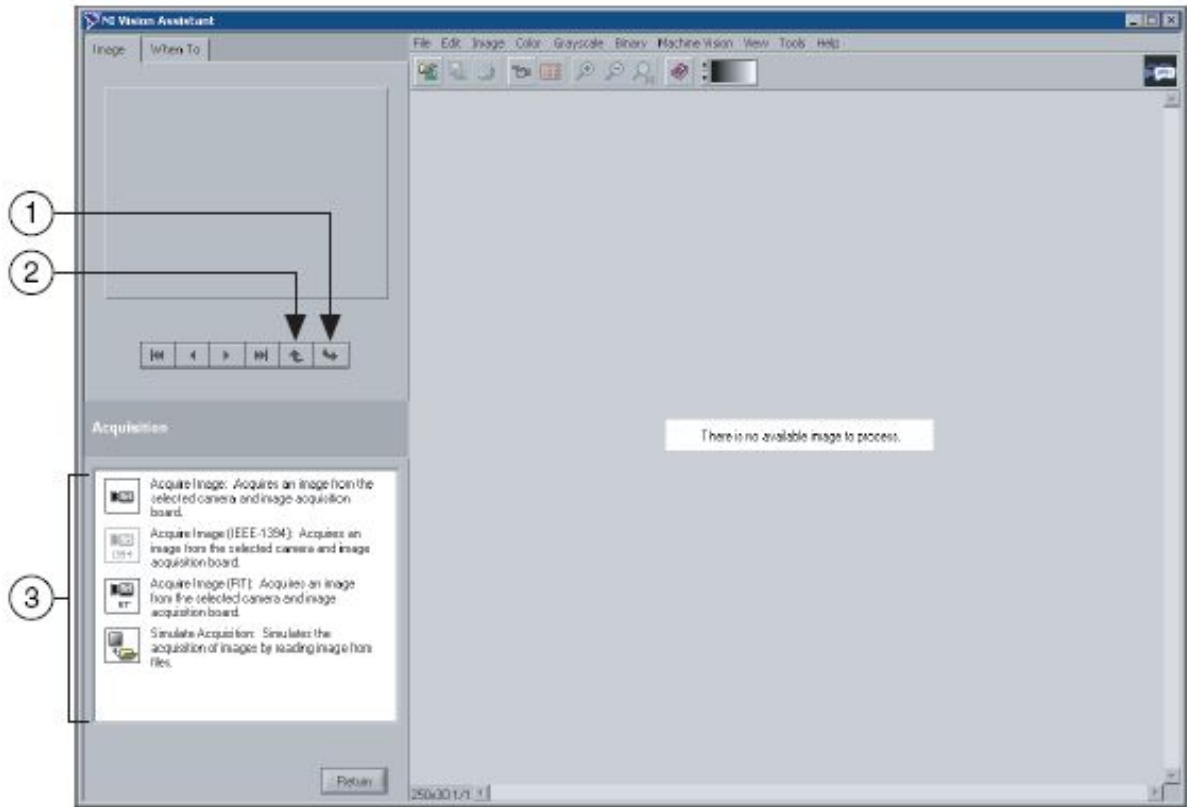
NI Vision Assistant

Image | When To

File Edit Image Color Grayscale Binary Machine Vision View Tools Help

1
2

Acquisition

Acquire Image: Acquires an image from the selected camera and image acquisition board.

Acquire Image (IEEE-1394): Acquires an image from the selected camera and image acquisition board.

1394

Acquire Image (RT): Acquires an image from the selected camera and image acquisition board.

RT

Simulate Acquisition: Simulates the acquisition of images by reading image from files.

3

Return

There is no available image to process.

250x301/1.1